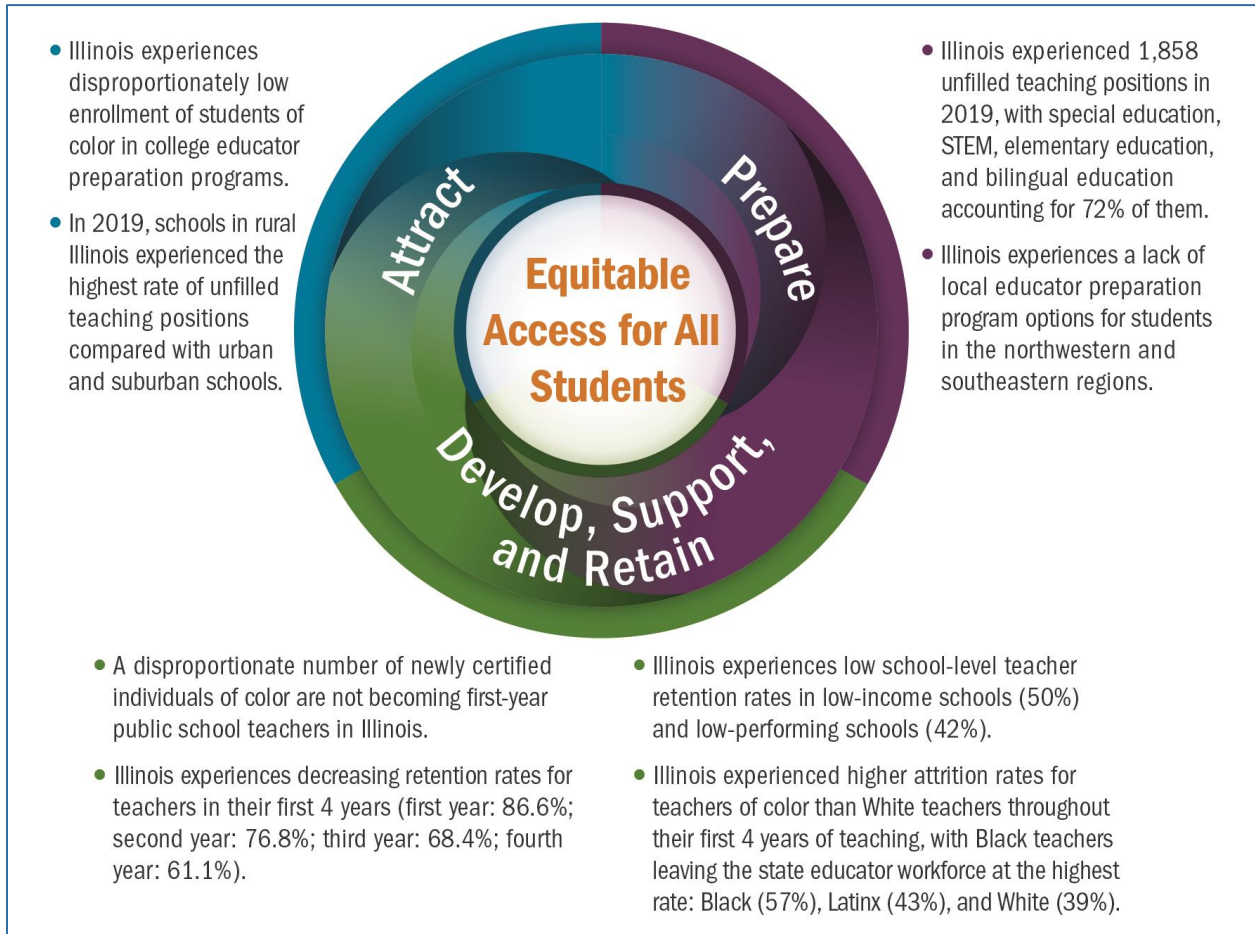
• Illinois experiences disproportionately low enrollment of students of color in college educator preparation programs.

• In 2019, schools in rural Illinois experienced the highest rate of unfilled teaching positions compared with urban and suburban schools.

Attract

Prepare

Equitable Access for All Students

Develop, Support, and Retain

• Illinois experienced 1,858 unfilled teaching positions in 2019, with special education, STEM, elementary education, and bilingual education accounting for 72% of them.

• Illinois experiences a lack of local educator preparation program options for students in the northwestern and southeastern regions.

• A disproportionate number of newly certified individuals of color are not becoming first-year public school teachers in Illinois.

• Illinois experiences decreasing retention rates for teachers in their first 4 years (first year: 86.6%; second year: 76.8%; third year: 68.4%; fourth year: 61.1%).

• Illinois experiences low school-level teacher retention rates in low-income schools (50%) and low-performing schools (42%).

• Illinois experienced higher attrition rates for teachers of color than White teachers throughout their first 4 years of teaching, with Black teachers leaving the state educator workforce at the highest rate: Black (57%), Latinx (43%), and White (39%).